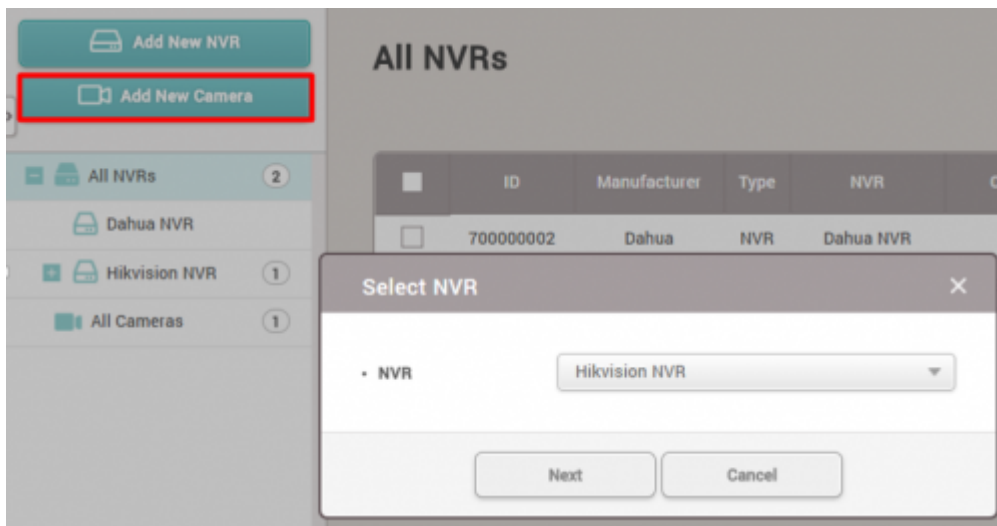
Add New NVR

Add New Camera

All NVRs 2

Dahua NVR

Hikvision NVR 1

All Cameras 1

All NVRs

| | ID | Manufacturer | Type | NVR |
|---|---|---|---|---|
| | 700000002 | Dahua | NVR | Dahua NVR |

Select NVR

· NVR Hikvision NVR

Next Cancel